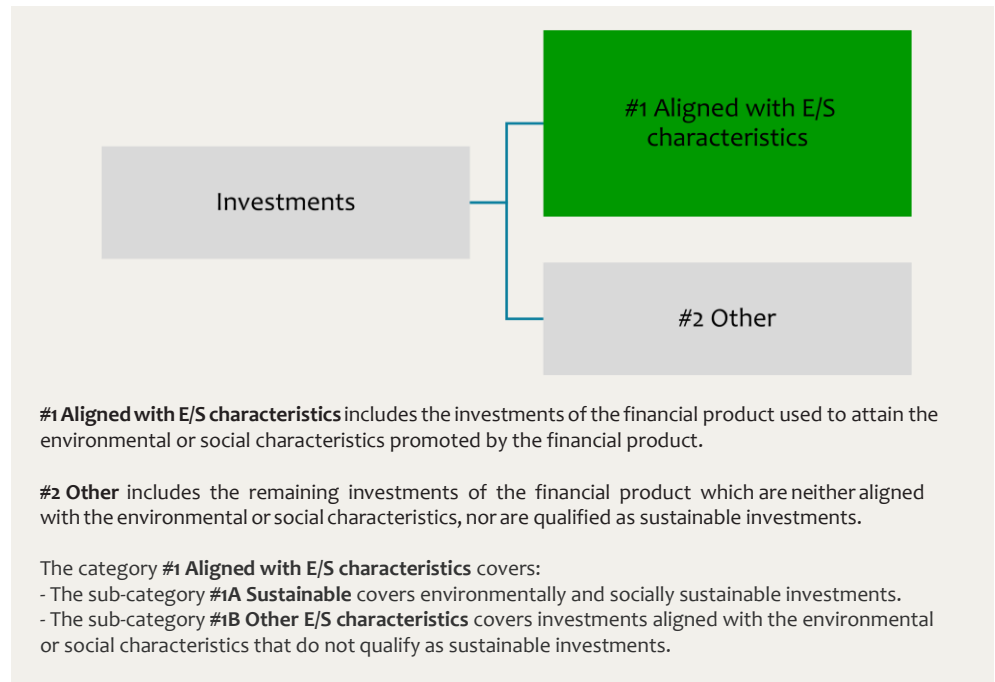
#1 Aligned with E/S characteristics

Investments

#2 Other

**#1 Aligned with E/S characteristics** includes the investments of the financial product used to attain the environmental or social characteristics promoted by the financial product.

**#2 Other** includes the remaining investments of the financial product which are neither aligned with the environmental or social characteristics, nor are qualified as sustainable investments.

The category **#1 Aligned with E/S characteristics** covers:
- The sub-category **#1A Sustainable** covers environmentally and socially sustainable investments.
- The sub-category **#1B Other E/S characteristics** covers investments aligned with the environmental or social characteristics that do not qualify as sustainable investments.